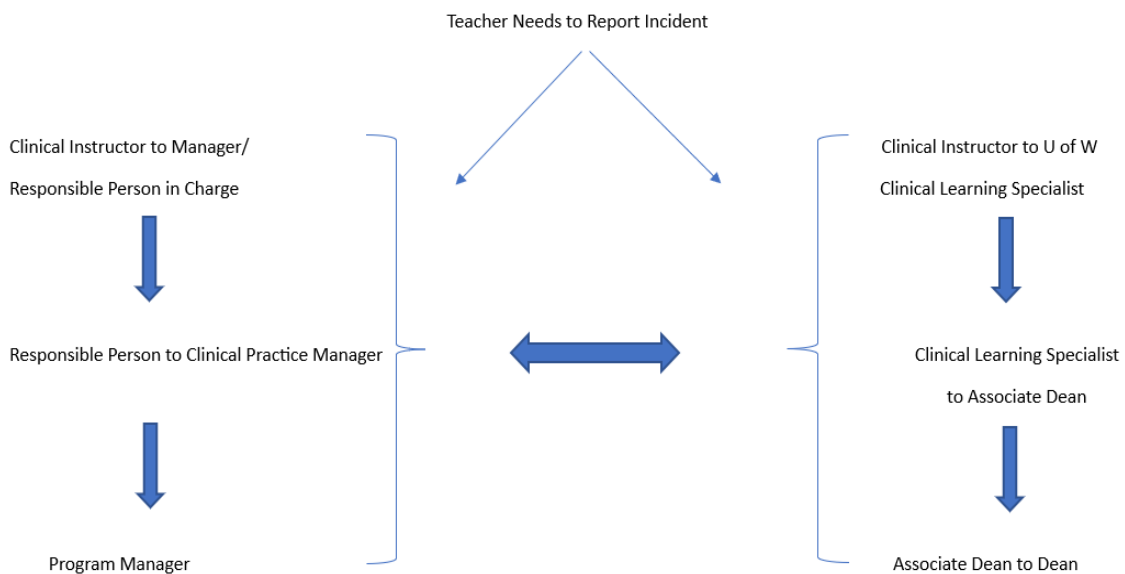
Teacher Needs to Report Incident

Clinical Instructor to Manager/
Responsible Person in Charge

Responsible Person to Clinical Practice Manager

Program Manager

Clinical Instructor to U of W
Clinical Learning Specialist

Clinical Learning Specialist
to Associate Dean

Associate Dean to Dean